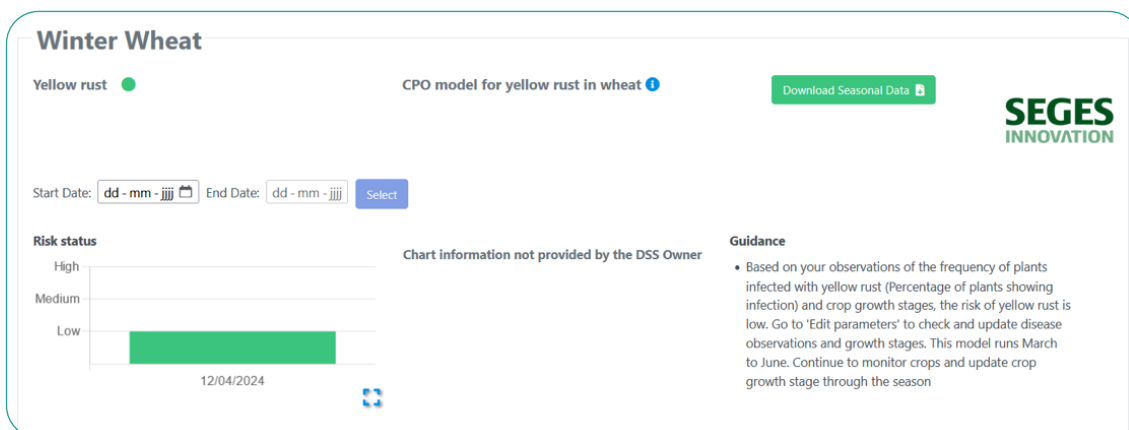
Winter Wheat

Yellow rust

CPO model for yellow rust in wheat

Download Seasonal Data

SEGES INNOVATION

Start Date: dd - mm - jjjj End Date: dd - mm - jjjj Select

Risk status

High

Medium

Low

12/04/2024

Chart information not provided by the DSS Owner

Guidance

• Based on your observations of the frequency of plants infected with yellow rust (Percentage of plants showing infection) and crop growth stages, the risk of yellow rust is low. Go to 'Edit parameters' to check and update disease observations and growth stages. This model runs March to June. Continue to monitor crops and update crop growth stage through the season